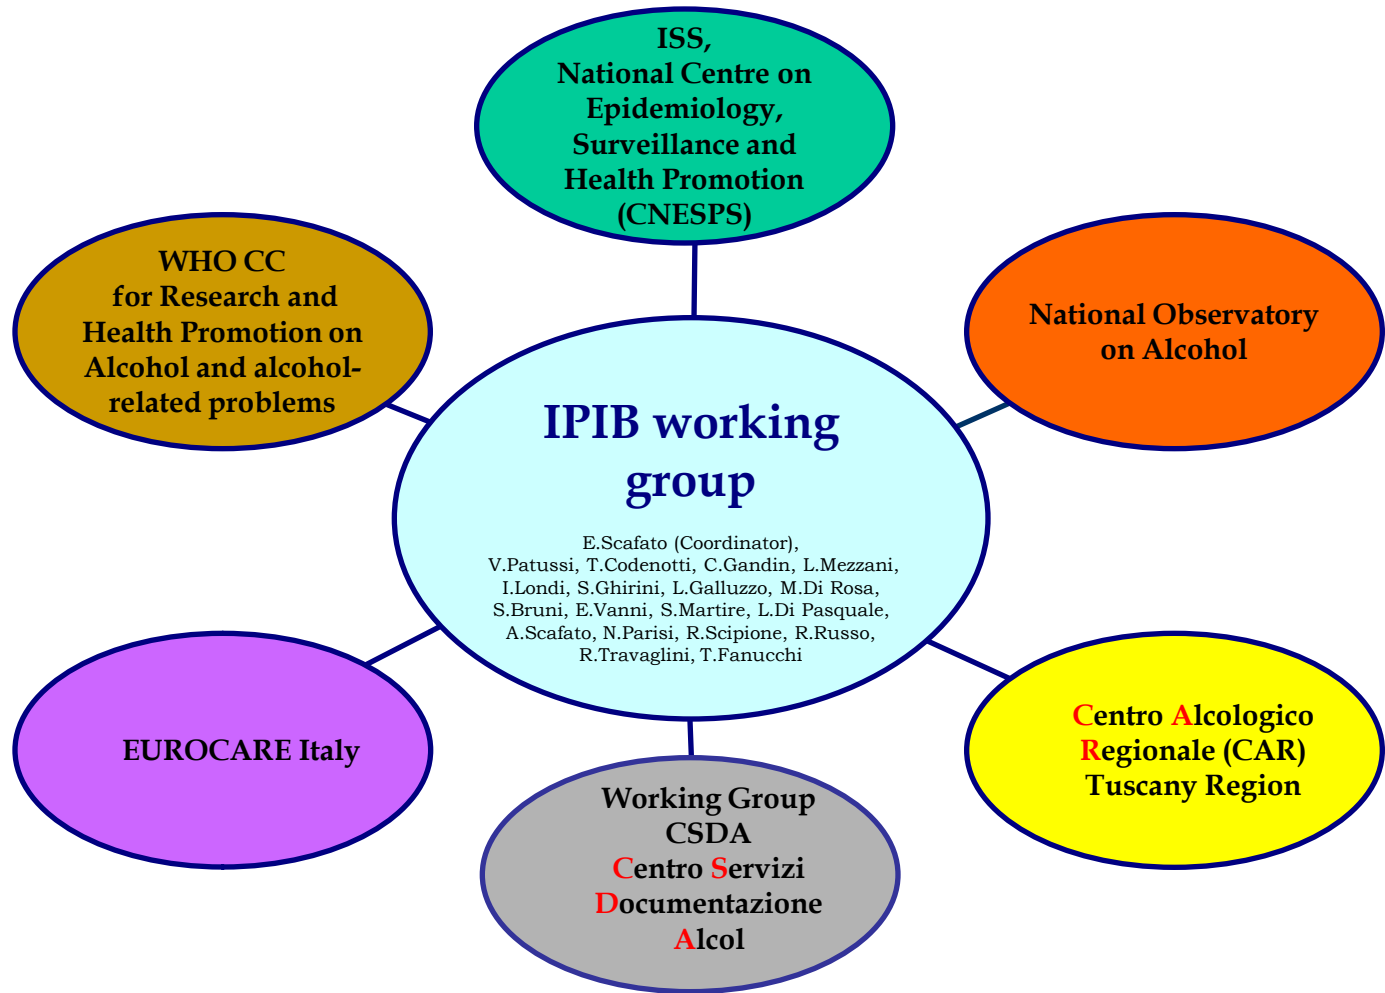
ISS,
National Centre on Epidemiology, Surveillance and Health Promotion (CNESPS)

WHO CC
for Research and Health Promotion on Alcohol and alcohol-related problems

National Observatory on Alcohol

IPIB working group

E.Scafato (Coordinator), V.Patussi, T.Codenotti, C.Gandin, L.Mezzani, I.Londi, S.Ghirini, L.Galluzzo, M.Di Rosa, S.Bruni, E.Vanni, S.Martire, L.Di Pasquale, A.Scafato, N.Parisi, R.Scipione, R.Russo, R.Travaglini, T.Fanucchi

EUROCARE Italy

Centro Alcologico Regionale (CAR) Tuscany Region

Working Group CSDA
Centro Servizi Documentazione Alcol